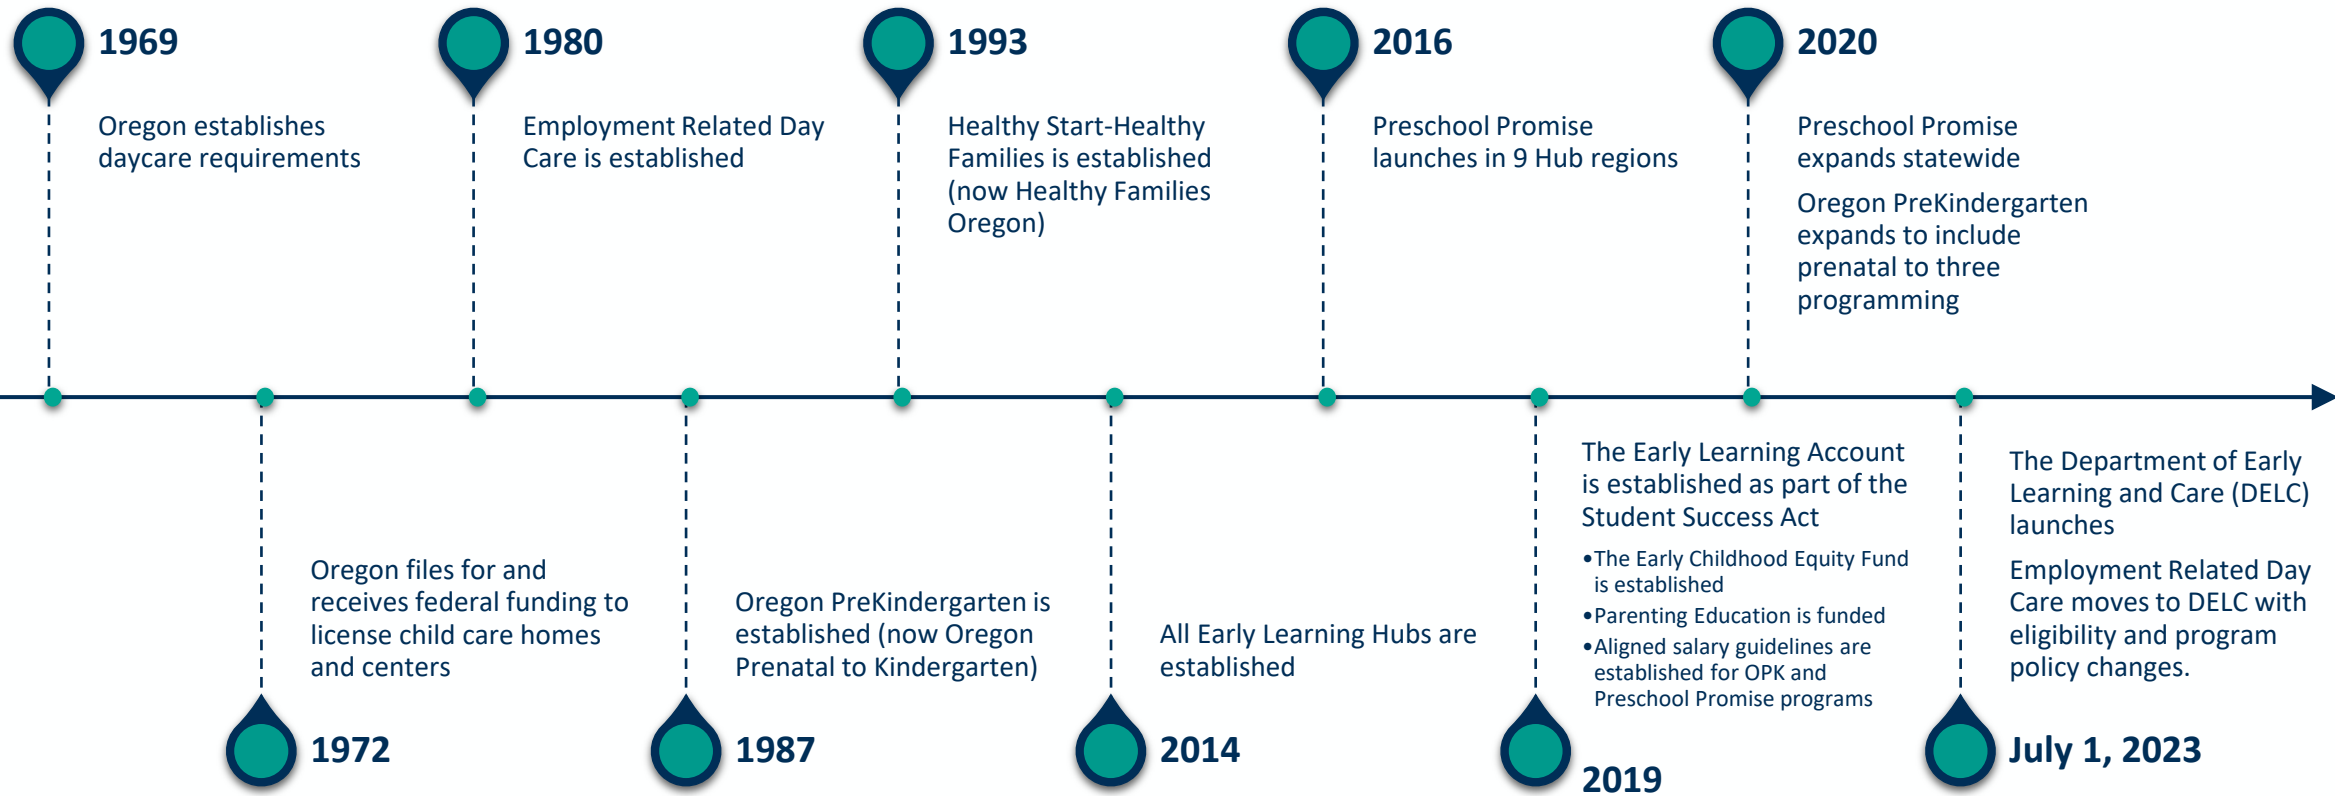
1969

Oregon establishes daycare requirements

1980

Employment Related Day Care is established

1993

Healthy Start-Healthy Families is established (now Healthy Families Oregon)

2016

Preschool Promise launches in 9 Hub regions

2020

Preschool Promise expands statewide

Oregon PreKindergarten expands to include prenatal to three programming

Oregon files for and receives federal funding to license child care homes and centers

1972

Oregon PreKindergarten is established (now Oregon Prenatal to Kindergarten)

1987

All Early Learning Hubs are established

2014

The Early Learning Account is established as part of the Student Success Act

• The Early Childhood Equity Fund is established
• Parenting Education is funded
• Aligned salary guidelines are established for OPK and Preschool Promise programs

2019

The Department of Early Learning and Care (DELC) launches

Employment Related Day Care moves to DELC with eligibility and program policy changes.

July 1, 2023